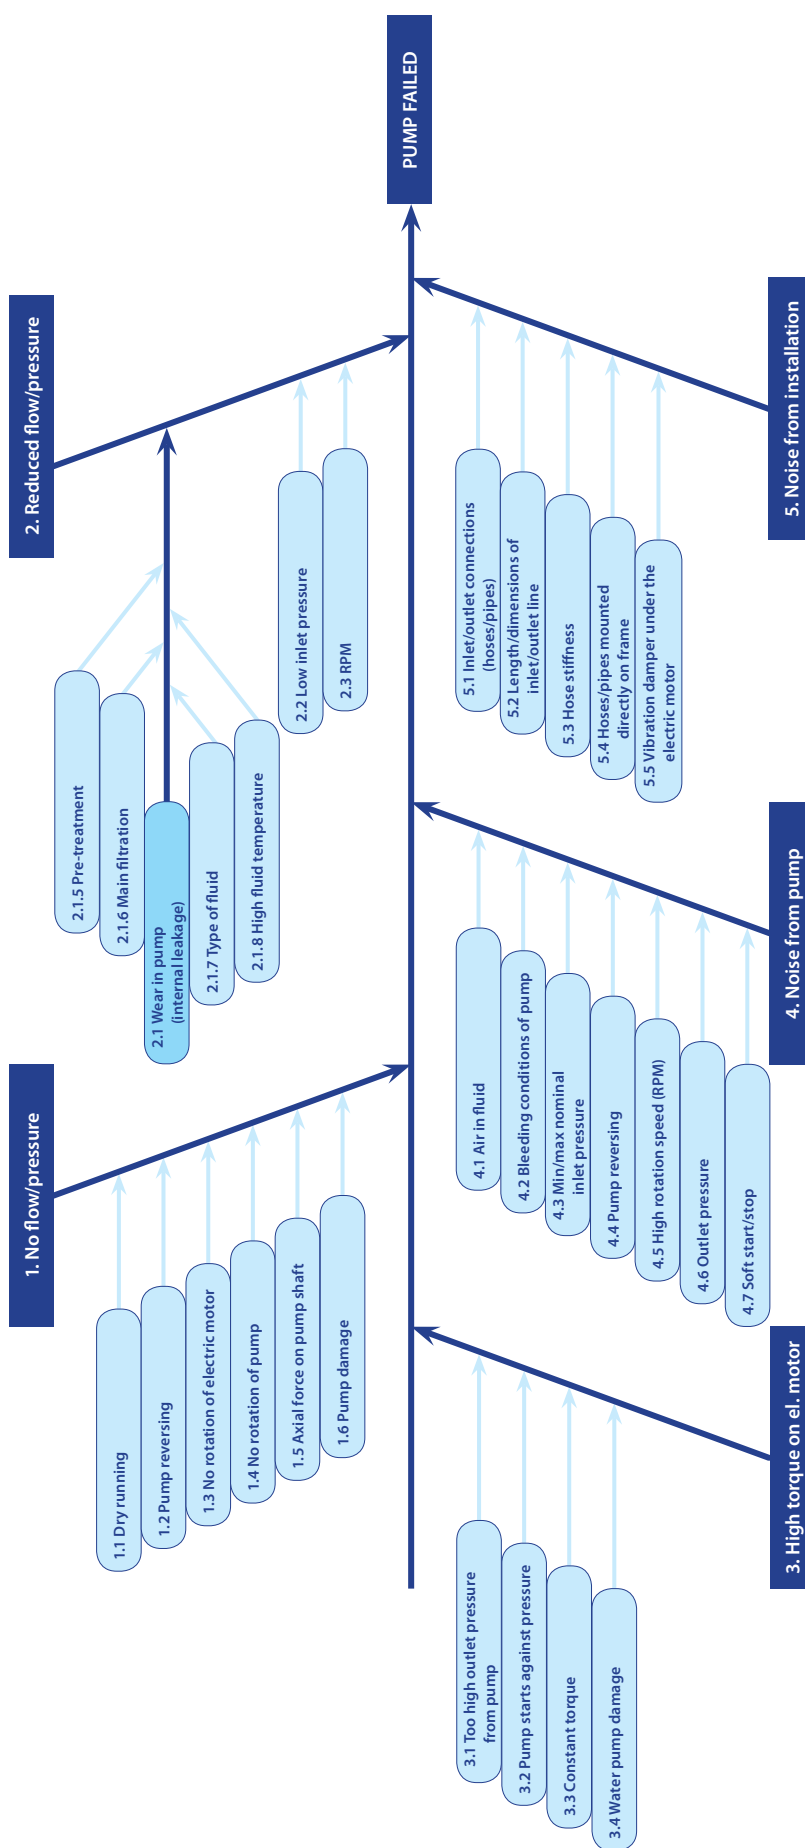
PUMP FAILED

1. No flow/pressure

1.1 Dry running

1.2 Pump reversing

1.3 No rotation of electric motor

1.4 No rotation of pump

1.5 Axial force on pump shaft

1.6 Pump damage

2. Reduced flow/pressure

2.1 Wear in pump (internal leakage)

2.1.5 Pre-treatment

2.1.6 Main filtration

2.1.7 Type of fluid

2.1.8 High fluid temperature

2.2 Low inlet pressure

2.3 RPM

3. High torque on el. motor

3.1 Too high outlet pressure from pump

3.2 Pump starts against pressure

3.3 Constant torque

3.4 Water pump damage

4. Noise from pump

4.1 Air in fluid

4.2 Bleeding conditions of pump

4.3 Min/max nominal inlet pressure

4.4 Pump reversing

4.5 High rotation speed (RPM)

4.6 Outlet pressure

4.7 Soft start/stop

5. Noise from installation

5.1 Inlet/outlet connections (hoses/pipes)

5.2 Length/dimensions of inlet/outlet line

5.3 Hose stiffness

5.4 Hoses/pipes mounted directly on frame

5.5 Vibration damper under the electric motor